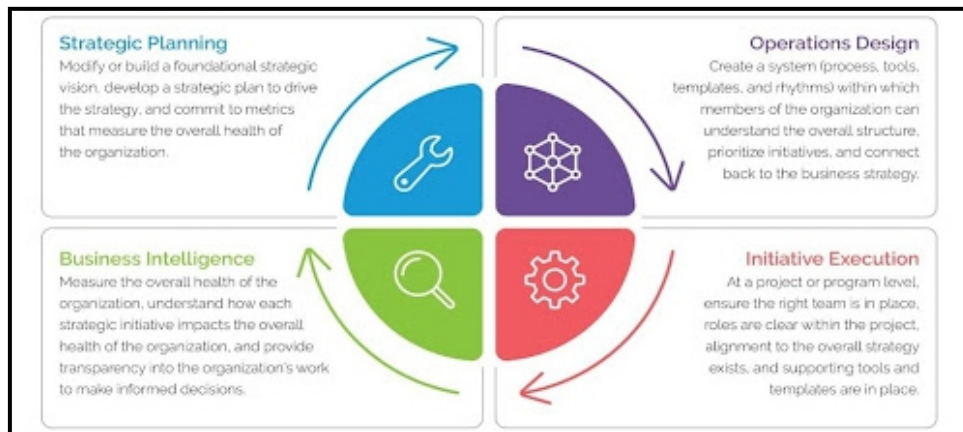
Strategic Planning
Modify or build a foundational strategic vision, develop a strategic plan to drive the strategy, and commit to metrics that measure the overall health of the organization.

Operations Design
Create a system (process, tools, templates, and rhythms) within which members of the organization can understand the overall structure, prioritize initiatives, and connect back to the business strategy.

Business Intelligence
Measure the overall health of the organization, understand how each strategic initiative impacts the overall health of the organization, and provide transparency into the organization's work to make informed decisions.

Initiative Execution
At a project or program level, ensure the right team is in place, roles are clear within the project, alignment to the overall strategy exists, and supporting tools and templates are in place.